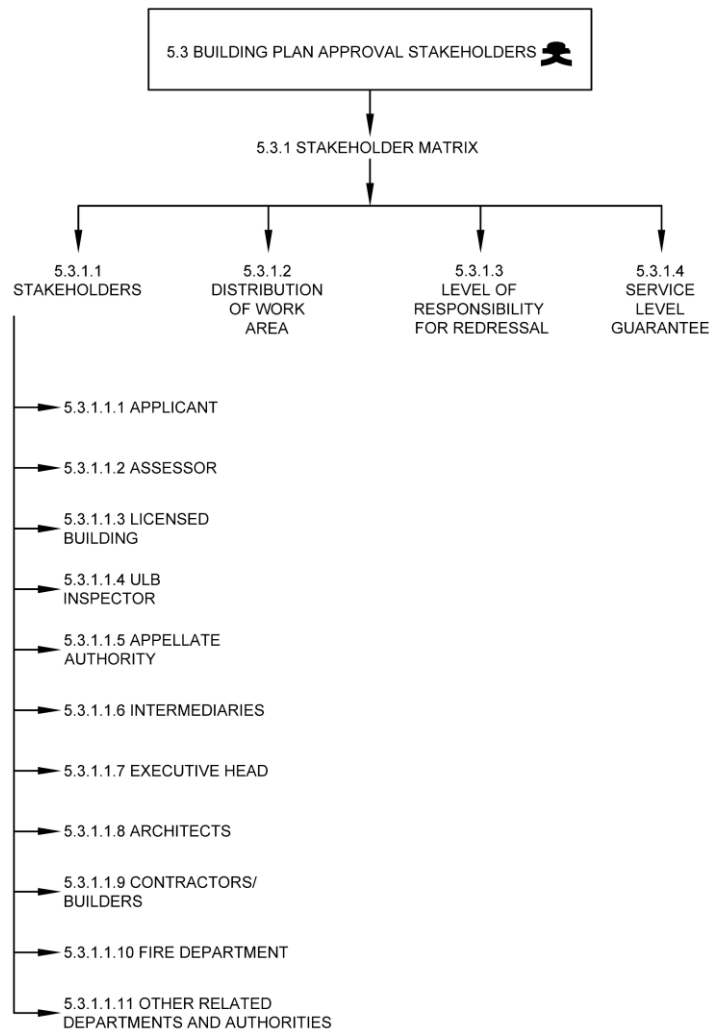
5.3 BUILDING PLAN APPROVAL STAKEHOLDERS

5.3.1 STAKEHOLDER MATRIX

5.3.1.1 STAKEHOLDERS

5.3.1.2 DISTRIBUTION OF WORK AREA

5.3.1.3 LEVEL OF RESPONSIBILITY FOR REDRESSAL

5.3.1.4 SERVICE LEVEL GUARANTEE

5.3.1.1.1 APPLICANT

5.3.1.1.2 ASSESSOR

5.3.1.1.3 LICENSED BUILDING

5.3.1.1.4 ULB INSPECTOR

5.3.1.1.5 APPELLATE AUTHORITY

5.3.1.1.6 INTERMEDIARIES

5.3.1.1.7 EXECUTIVE HEAD

5.3.1.1.8 ARCHITECTS

5.3.1.1.9 CONTRACTORS/ BUILDERS

5.3.1.1.10 FIRE DEPARTMENT

5.3.1.1.11 OTHER RELATED DEPARTMENTS AND AUTHORITIES